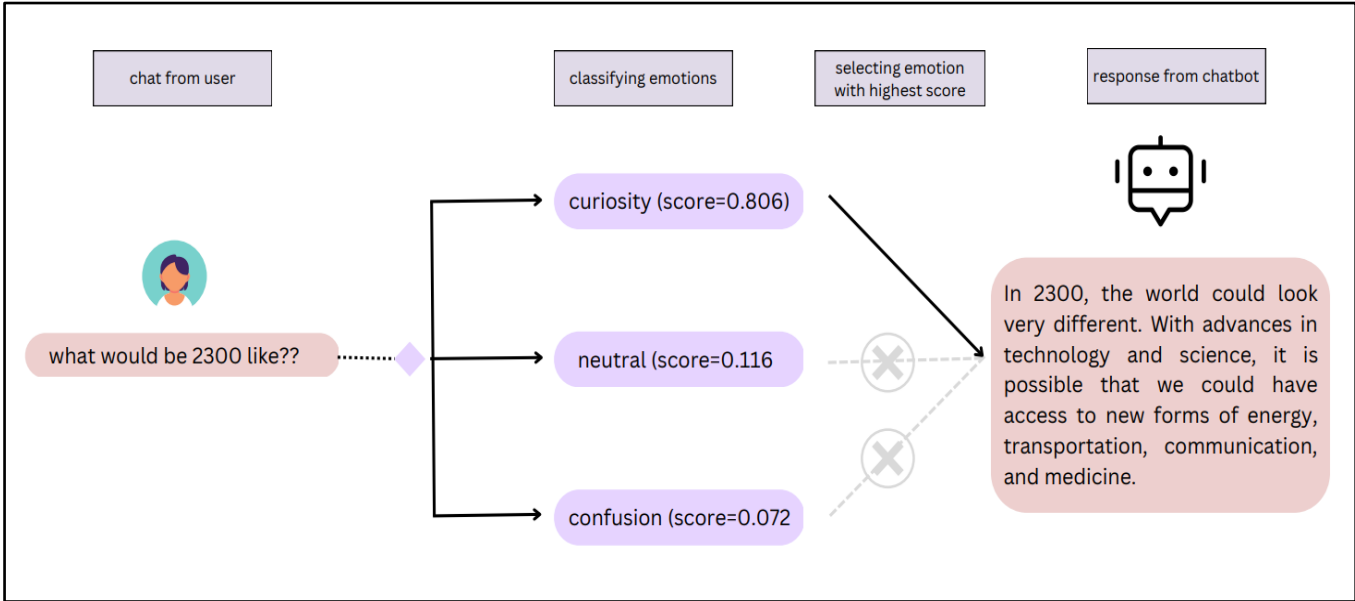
chat from user

classifying emotions

selecting emotion with highest score

response from chatbot

what would be 2300 like??

curiosity (score=0.806)

neutral (score=0.116

confusion (score=0.072

In 2300, the world could look very different. With advances in technology and science, it is possible that we could have access to new forms of energy, transportation, communication, and medicine.